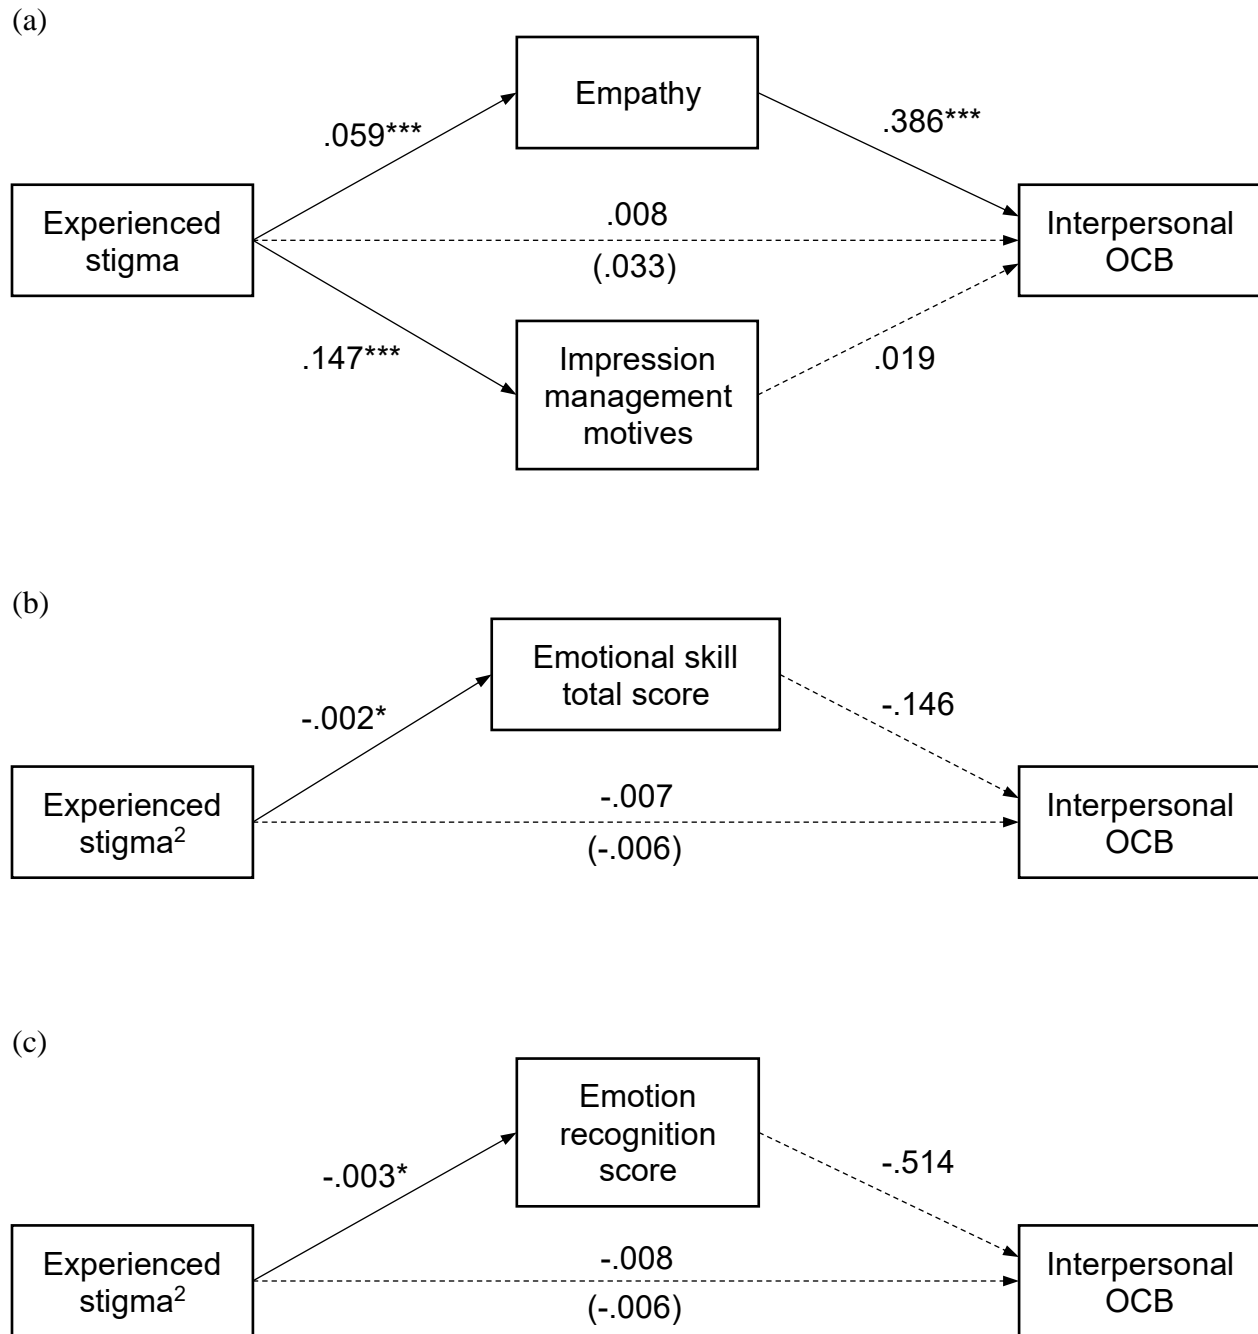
(a)

Empathy

.059***

.386***

Experienced stigma

.008

(.033)

Interpersonal OCB

.147***

Impression management motives

.019

(b)

Emotional skill total score

-.002*

-.146

Experienced stigma$^2$

-.007

(-.006)

Interpersonal OCB

(c)

Emotion recognition score

-.003*

-.514

Experienced stigma$^2$

-.008

(-.006)

Interpersonal OCB